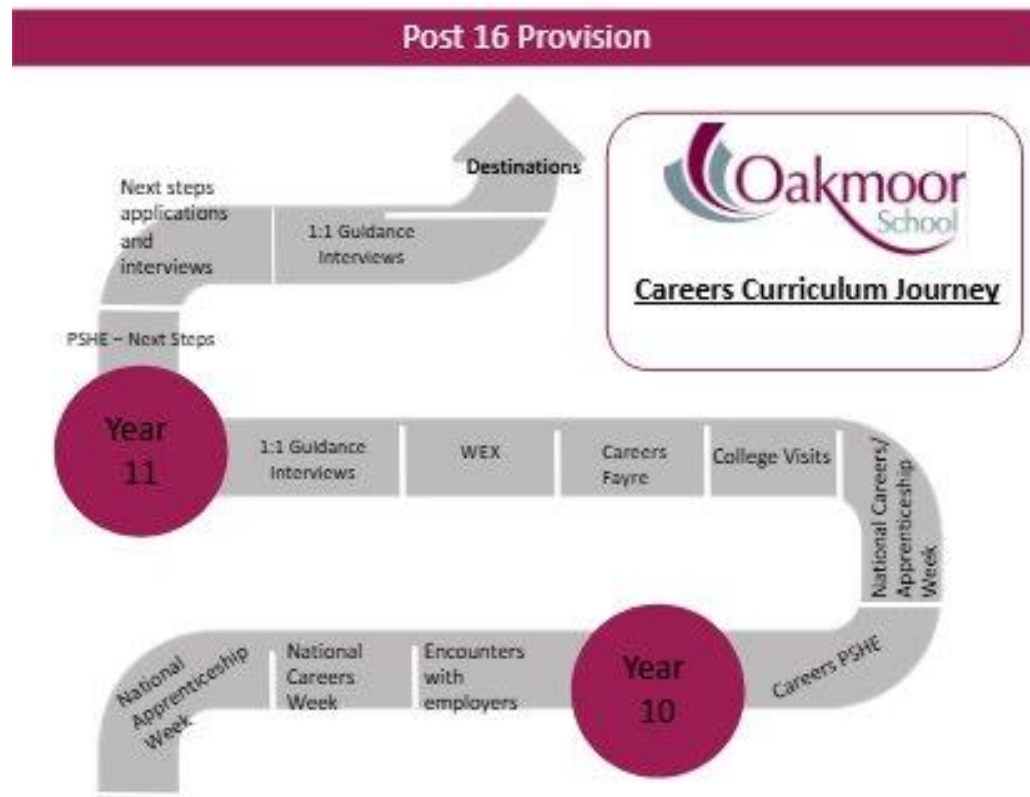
Post 16 Provision

Destinations

Next steps applications and interviews

1:1 Guidance Interviews

Oakmoor School

Careers Curriculum Journey

PSHE – Next Steps

Year 11

1:1 Guidance Interviews

WEX

Careers Fayre

College Visits

National Careers/ Apprenticeship Week

Careers PSHE

Year 10

Encounters with employers

National Careers Week

National Apprenticeship Week